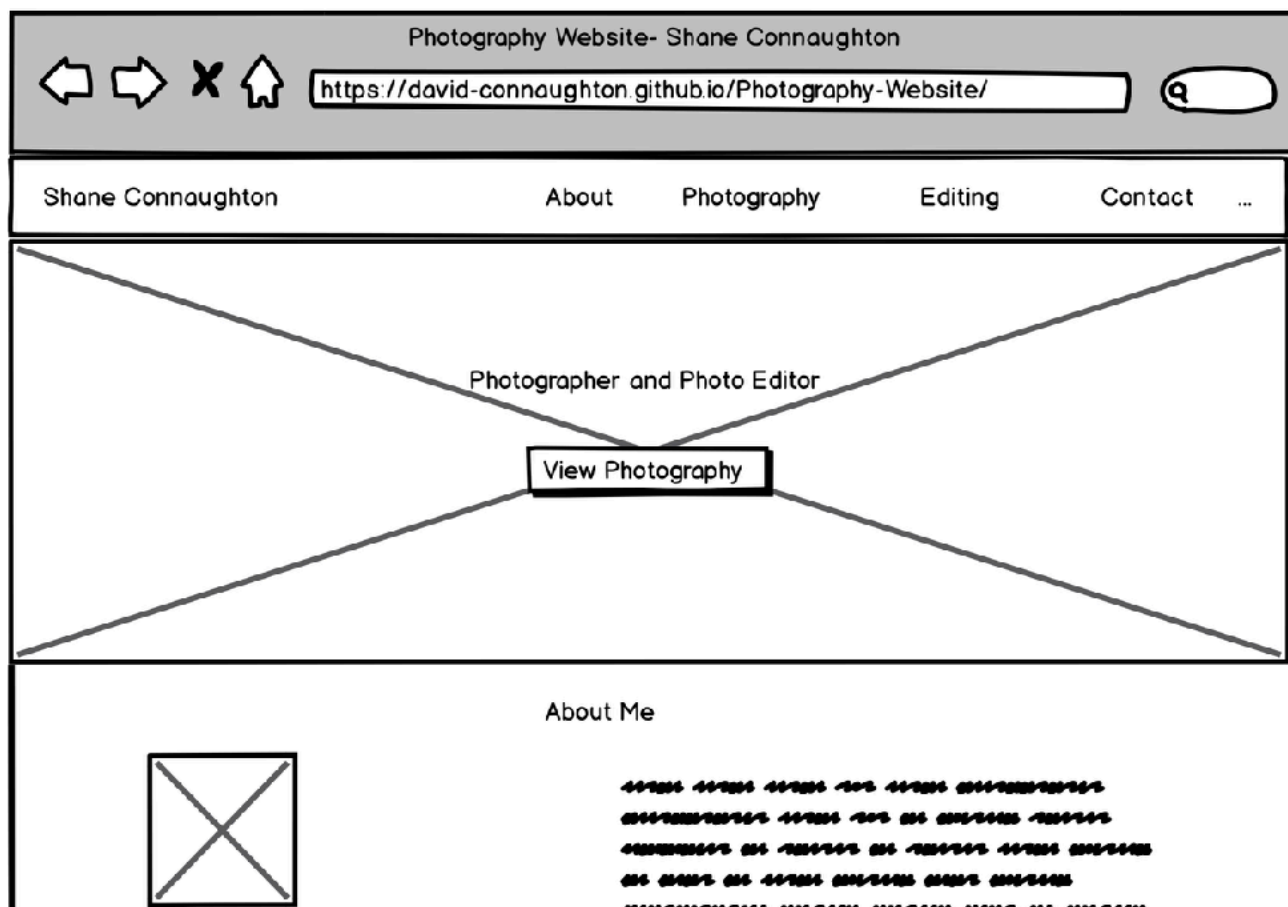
Photography Website- Shane Connaughton

https://david-connaughton.github.io/Photography-Website/

Shane Connaughton

About

Photography

Editing

Contact

...

Photographer and Photo Editor

View Photography

About Me

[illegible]